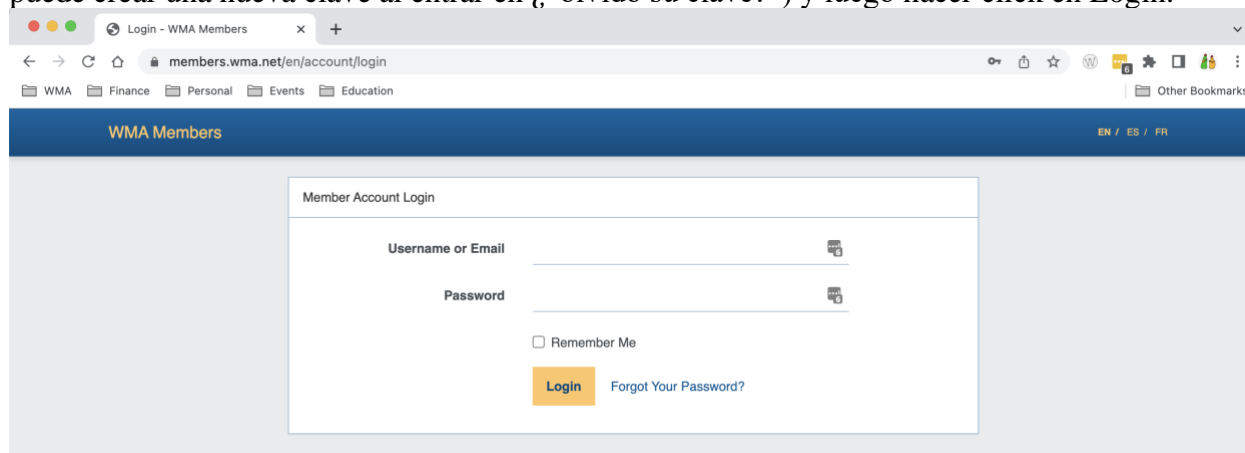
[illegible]

Login - WMA Members ×

members.wma.net/en/account/login

WMA Finance Personal Events Education Other Bookmarks

WMA Members

EN / ES / FR

Member Account Login

Username or Email

Password

Remember Me

Login Forgot Your Password?